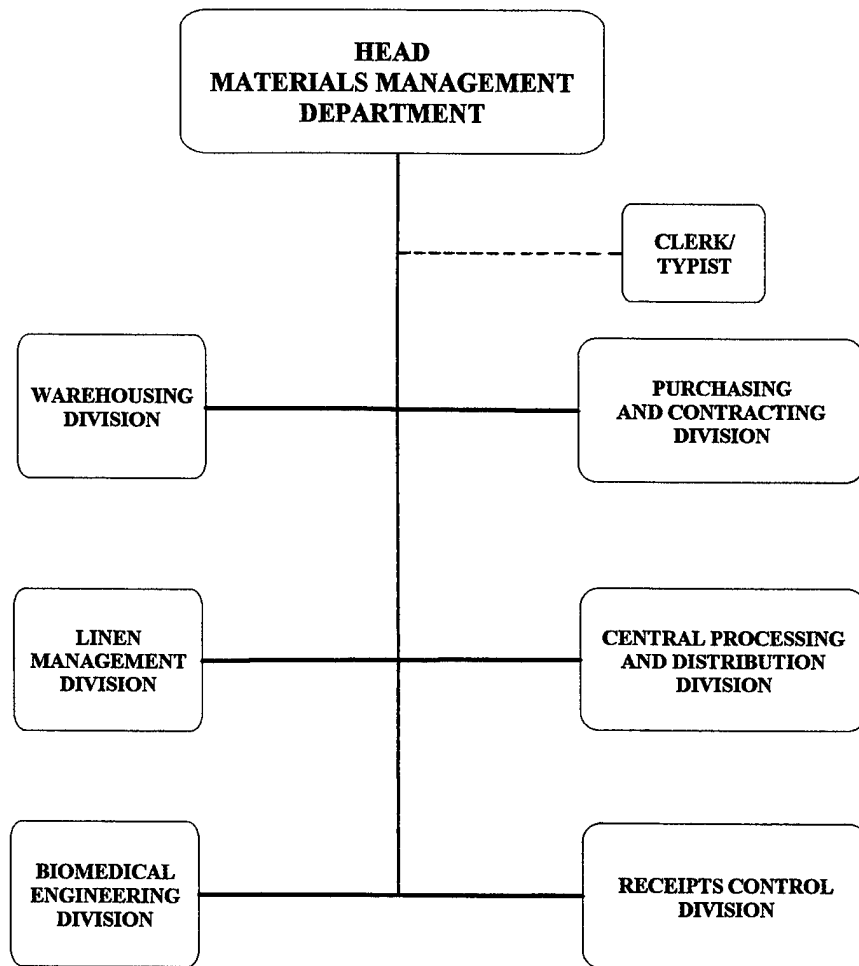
HEAD
MATERIALS MANAGEMENT
DEPARTMENT

CLERK/
TYPIST

WAREHOUSING
DIVISION

PURCHASING
AND CONTRACTING
DIVISION

LINEN
MANAGEMENT
DIVISION

CENTRAL PROCESSING
AND DISTRIBUTION
DIVISION

BIOMEDICAL
ENGINEERING
DIVISION

RECEIPTS CONTROL
DIVISION